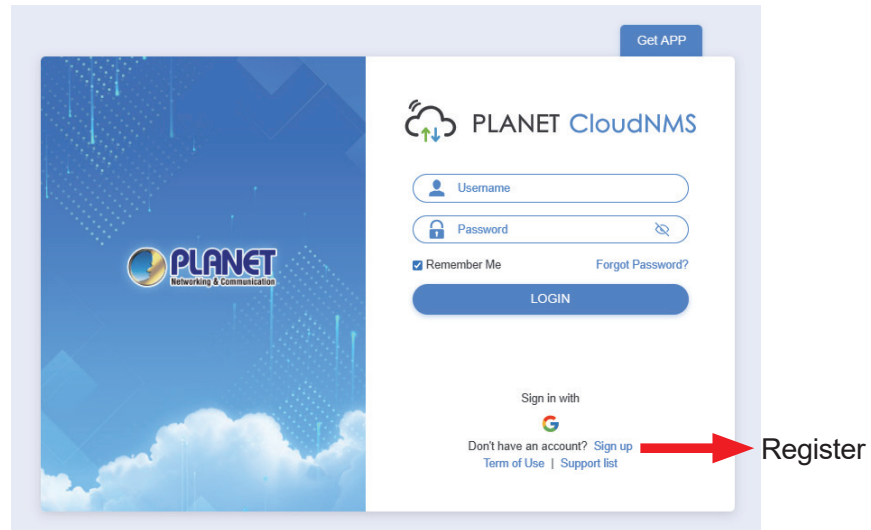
Get APP

PLANET
Networking & Communication

PLANET CloudNMS

Username

Password

Remember Me

Forgot Password?

LOGIN

Sign in with

Don't have an account? Sign up

Term of Use | Support list

Register